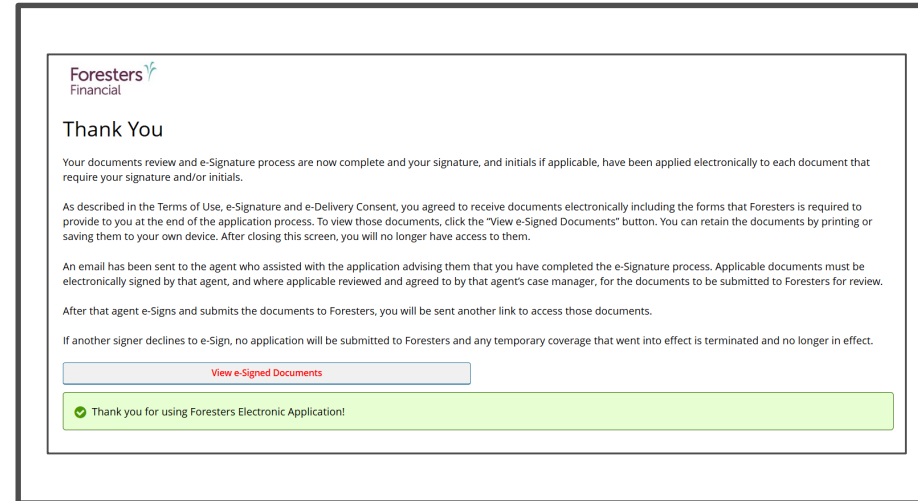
Foresters
Financial

Thank You

Your documents review and e-Signature process are now complete and your signature, and initials if applicable, have been applied electronically to each document that require your signature and/or initials.

As described in the Terms of Use, e-Signature and e-Delivery Consent, you agreed to receive documents electronically including the forms that Foresters is required to provide to you at the end of the application process. To view those documents, click the "View e-Signed Documents" button. You can retain the documents by printing or saving them to your own device. After closing this screen, you will no longer have access to them.

An email has been sent to the agent who assisted with the application advising them that you have completed the e-Signature process. Applicable documents must be electronically signed by that agent, and where applicable reviewed and agreed to by that agent's case manager, for the documents to be submitted to Foresters for review.

After that agent e-Signs and submits the documents to Foresters, you will be sent another link to access those documents.

If another signer declines to e-Sign, no application will be submitted to Foresters and any temporary coverage that went into effect is terminated and no longer in effect.

View e-Signed Documents

Thank you for using Foresters Electronic Application!